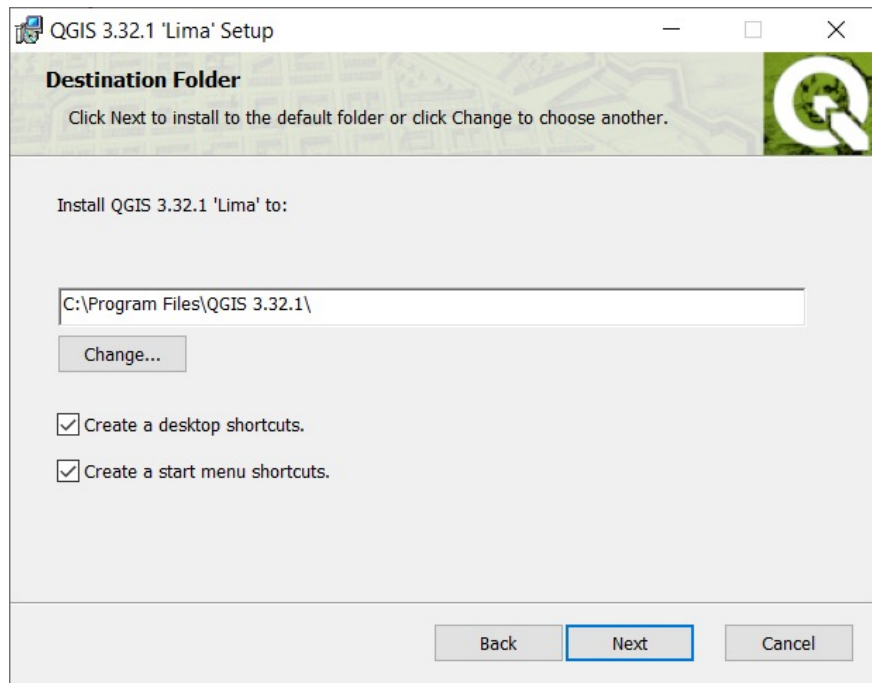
QGIS 3.32.1 'Lima' Setup

Destination Folder

Click Next to install to the default folder or click Change to choose another.

Install QGIS 3.32.1 'Lima' to:

C:\Program Files\QGIS 3.32.1\

Change...

Create a desktop shortcuts.

Create a start menu shortcuts.

Back

Next

Cancel